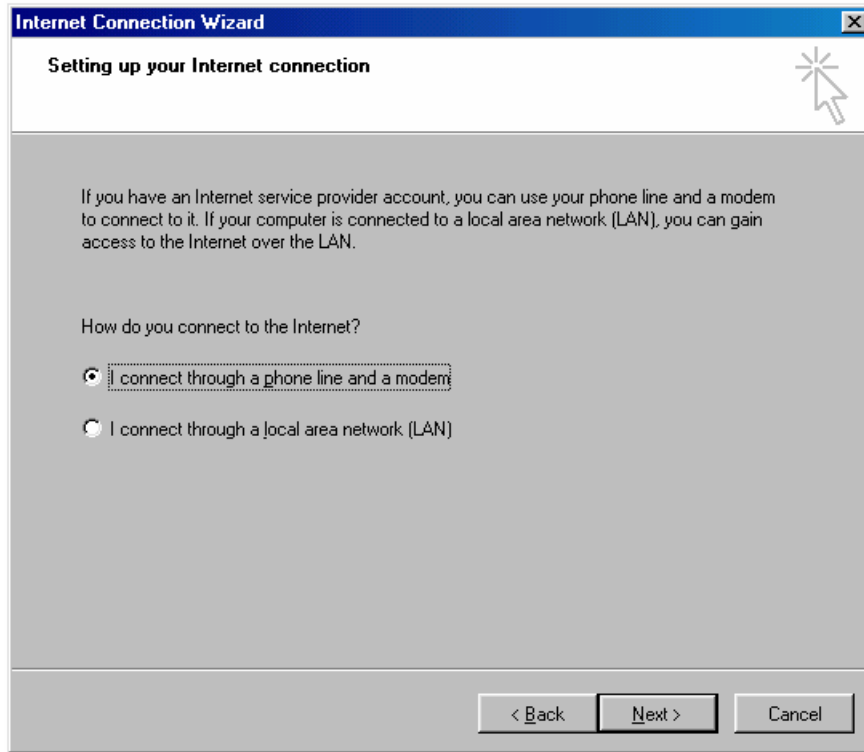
Internet Connection Wizard

Setting up your Internet connection

If you have an Internet service provider account, you can use your phone line and a modem to connect to it. If your computer is connected to a local area network (LAN), you can gain access to the Internet over the LAN.

How do you connect to the Internet?

I connect through a phone line and a modem

I connect through a local area network (LAN)

< Back

Next >

Cancel